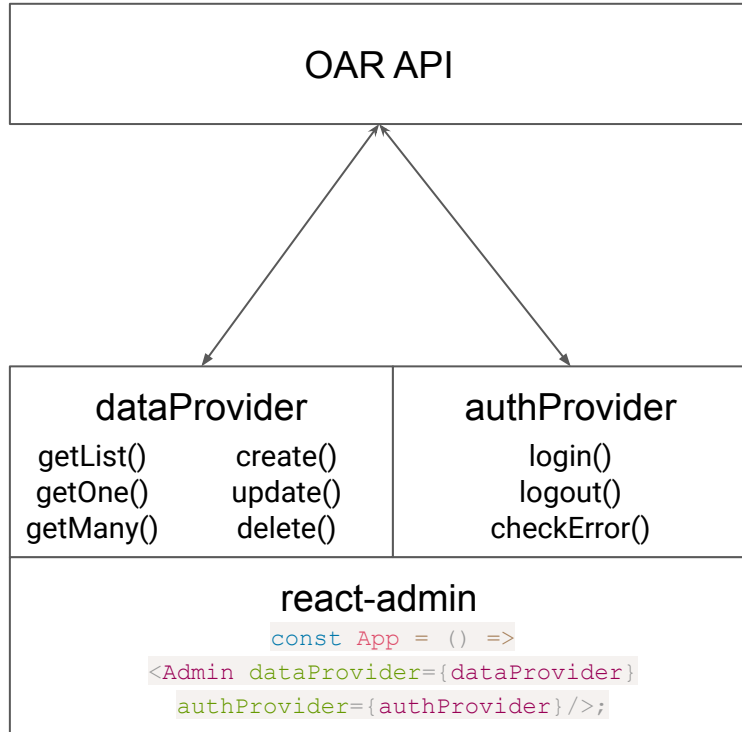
OAR API

dataProvider

getList()
getOne()
getMany()

create()
update()
delete()

authProvider

login()
logout()
checkError()

react-admin

const App = () =>
<Admin dataProvider={dataProvider}
authProvider={authProvider}/>;